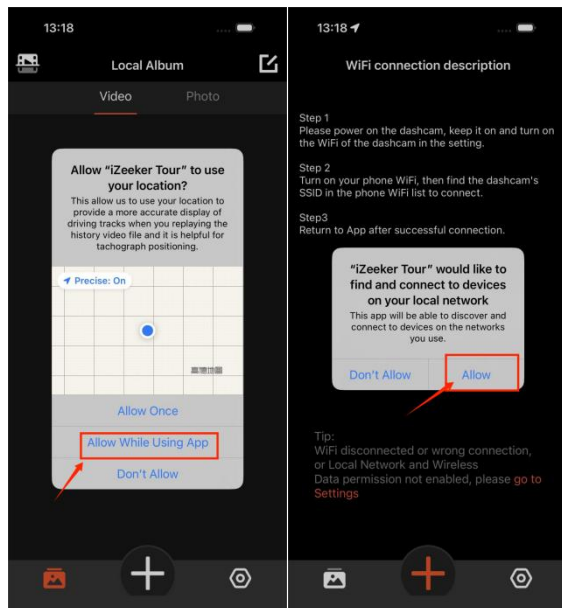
13:18

Local Album

Video Photo

Allow "iZeeker Tour" to use your location?

This allow us to use your location to provide a more accurate display of driving tracks when you replaying the history video file and it is helpful for tachograph positioning.

Precise: On

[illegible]

Allow Once

Allow While Using App

Don't Allow

13:18

WiFi connection description

Step 1
Please power on the dashcam, keep it on and turn on the WiFi of the dashcam in the setting.

Step 2
Turn on your phone WiFi, then find the dashcam's SSID in the phone WiFi list to connect.

Step3
Return to App after successful connection.

"iZeeker Tour" would like to find and connect to devices on your local network

This app will be able to discover and connect to devices on the networks you use.

Don't Allow

Allow

Tip:
WiFi disconnected or wrong connection, or Local Network and Wireless Data permission not enabled, please go to Settings